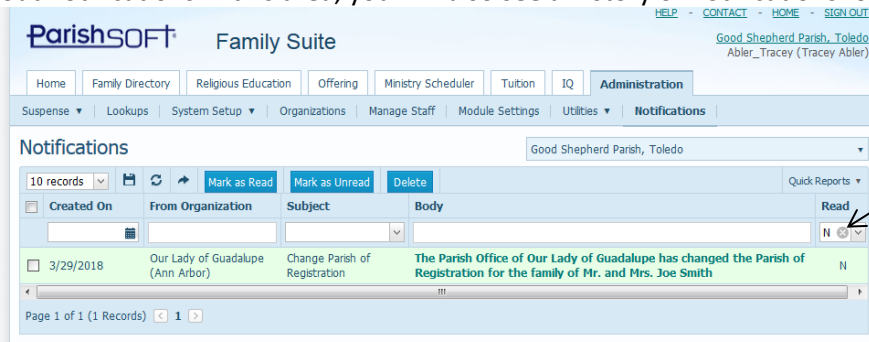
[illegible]

HELP - CONTACT - HOME - SIGN OUT

ParishSOFT Family Suite

Good Shepherd Parish, Toledo
Abler_Tracey (Tracey Abler)

Home | Family Directory | Religious Education | Offering | Ministry Scheduler | Tuition | IQ | Administration

Suspense ▾ | Lookups | System Setup ▾ | Organizations | Manage Staff | Module Settings | Utilities ▾ | Notifications

Notifications

Good Shepherd Parish, Toledo

10 records | Mark as Read | Mark as Unread | Delete | Quick Reports ▾

| | Created On | From Organization | Subject | Body | Read |
|---|---|---|---|---|---|
| | | | | | N |
| | 3/29/2018 | Our Lady of Guadalupe (Ann Arbor) | Change Parish of Registration | The Parish Office of Our Lady of Guadalupe has changed the Parish of Registration for the family of Mr. and Mrs. Joe Smith | N |

III

Page 1 of 1 (1 Records) 1